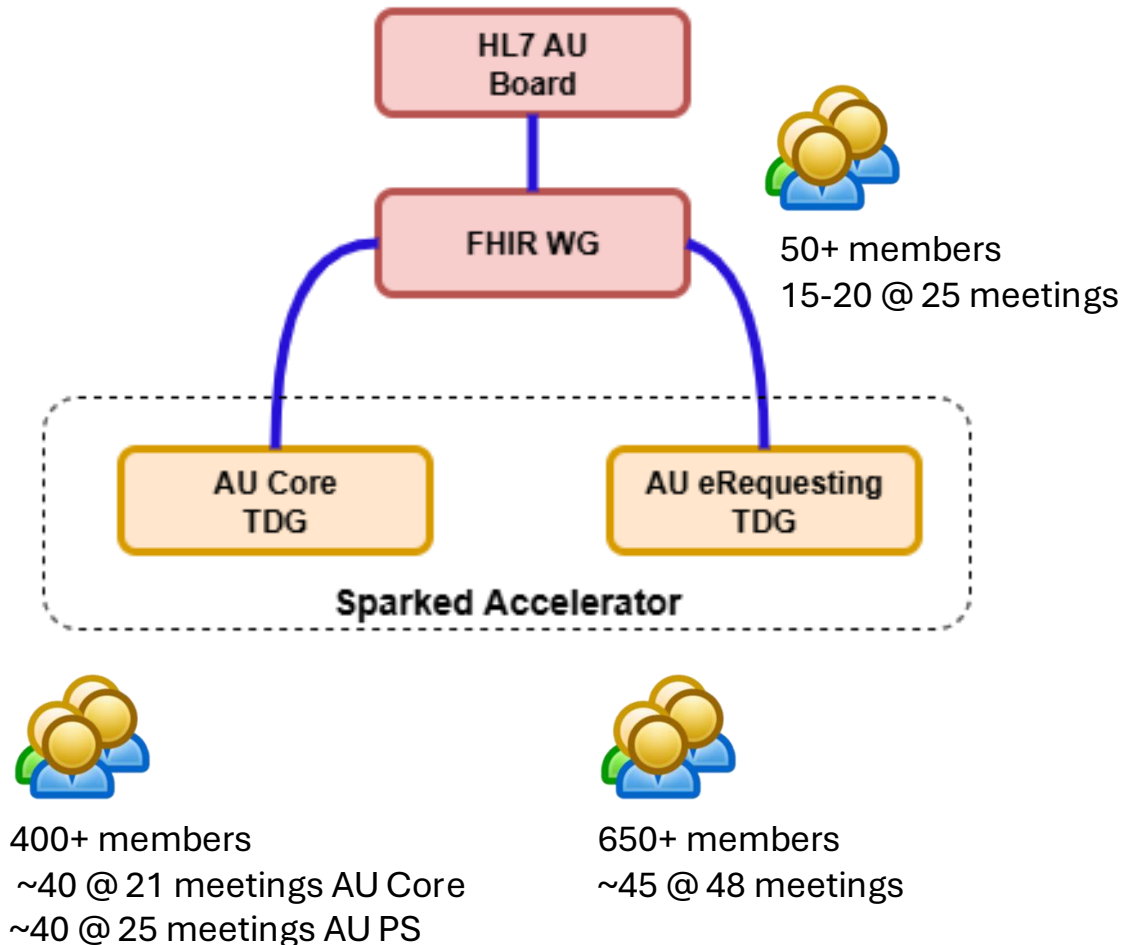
HL7 AU Board

FHIR WG

50+ members
15-20 @ 25 meetings

AU Core TDG

AU eRequesting TDG

Sparked Accelerator

400+ members
~40 @ 21 meetings AU Core
~40 @ 25 meetings AU PS

650+ members
~45 @ 48 meetings